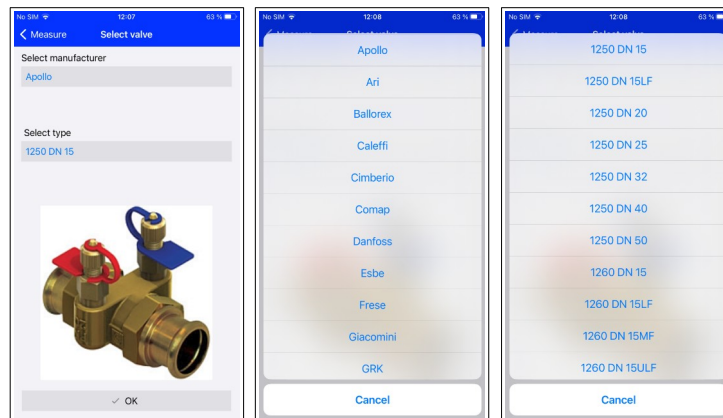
No SIM 12:07 63 %

< Measure Select valve

Select manufacturer

Apollo

Select type

1250 DN 15

✓ OK

No SIM 12:08 63 %

Apollo

Ari

Ballorex

Caleffi

Cimberio

Comap

Danfoss

Esbe

Frese

Giacomini

GRK

Cancel

No SIM 12:08 63 %

1250 DN 15

1250 DN 15LF

1250 DN 20

1250 DN 25

1250 DN 32

1250 DN 40

1250 DN 50

1260 DN 15

1260 DN 15LF

1260 DN 15MF

1260 DN 15ULF

Cancel